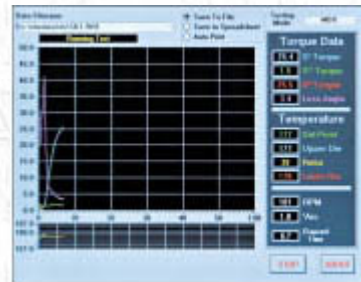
Data Filename
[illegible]
Running Test
Save To File
Save to Spreadsheet
Auto Print
Testing Mode
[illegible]
Torque Data
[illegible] S' Torque
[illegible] T' Torque
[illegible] ST Torque
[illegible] Loss Angle
Temperature
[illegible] Set Point
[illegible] Upper Die
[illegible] Rotor
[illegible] Lower Die
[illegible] RPM
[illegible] Visc
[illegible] Elapsed Time
50.0
45.0
40.0
35.0
30.0
25.0
20.0
15.0
10.0
5.0
0.0
10
20
30
40
50
60
STOP
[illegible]